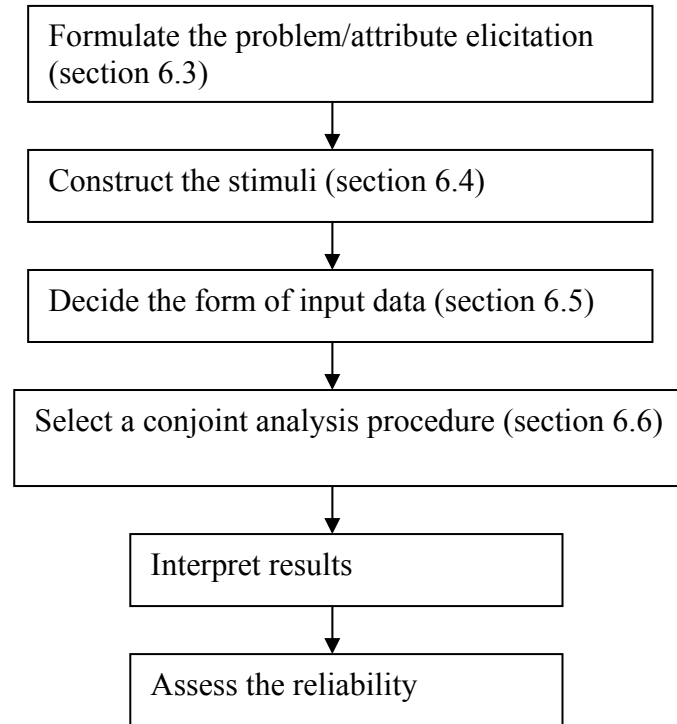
Formulate the problem/attribute elicitation (section 6.3)

Construct the stimuli (section 6.4)

Decide the form of input data (section 6.5)

Select a conjoint analysis procedure (section 6.6)

Interpret results

Assess the reliability